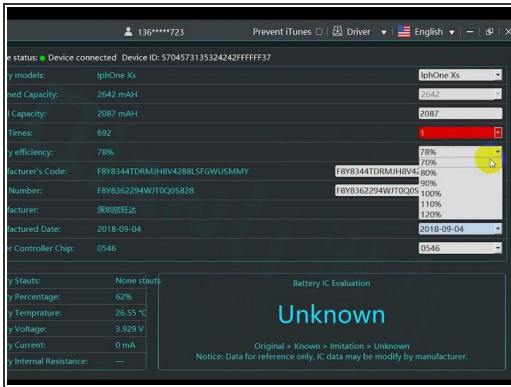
136*****723 Prevent iTunes ☐ Driver ▾ English ▾ — ▫ ✕

e status: ● Device connected Device ID: 5704573135324242FFFFFF37

| | | |
|---|---|---|
| y models: | IphOne Xs | IphOne Xs |
| ned Capacity: | 2642 mAH | 2642 |
| l Capacity: | 2087 mAH | 2087 |
| Times: | 692 | 1 |
| y efficiency: | 78% | 78% |
| facturer's Code: | F8Y8344TDRMJH8V4288LSFGWUSMMY | F8Y8344TDRMJH8V4 |
| Number: | F8Y8362294WJT0Q05828 | F8Y8362294WJT0Q05 |
| facturer: | 深圳欣旺达 | |
| factured Date: | 2018-09-04 | 2018-09-04 |
| r Controller Chip: | 0546 | 0546 |

70%
80%
90%
100%
110%
120%

| | |
|---|---|
| y Stauts: | None stauts |
| y Percentage: | 62% |
| y Temprature: | 26.55 °C |
| y Voltage: | 3.929 V |
| y Current: | 0 mA |
| y Internal Resistance: | — |

Battery IC Evaluation

Unknown

Original > Known > Imitation > Unknown
Notice: Data for reference only, IC data may be modify by manufacturer.